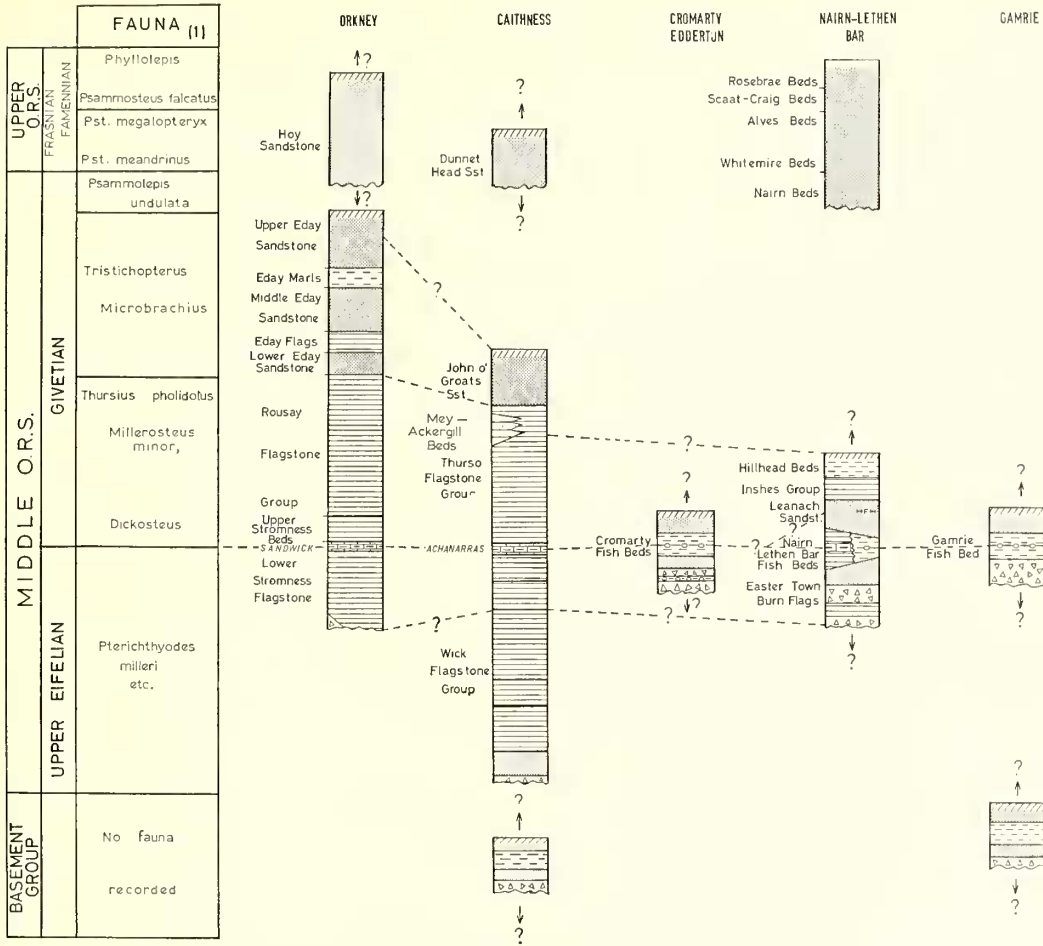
| | | FAUNA (1) |
|---|---|---|
| UPPER O.R.S. | FRASNIAN FAMENNIAN | Phyllolepis |
| | | Psammosteus falcatus |
| | | Pst. megalopteryx |
| | | Pst. meandrinus |
| MIDDLE O.R.S. | GIVETIAN | Psammolepis undulata |
| | | Tristichopterus Microbrachius |
| | | Thursius pholidotus Millerosteus minor, Dickosteus |
| | UPPER EIFELIAN | Pterichthyodes milleri etc. |
| BASEMENT GROUP | | No fauna recorded |

ORKNEY

?

Hoy Sandstone

?

Upper Eday Sandstone

Eday Marls

Middle Eday Sandstone

Eday Flags

Lower Eday Sandstone

Rousay Flagstone Group

Upper Stromness Beds

SANDWICK

Lower Stromness Flagstone

CAITHNESS

?

Dunnet Head Sst

?

?

John o' Groats Sst

Mey – Ackergill Beds

Thurso Flagstone Group

ACHANARRAS

?

Wick Flagstone Group

?

?

CROMARTY EDDERTON

?

Cromarty Fish Beds

?

?

NAIRN–LETHEN BAR

Rosebrae Beds

Scaat-Craig Beds

Alves Beds

Whitemire Beds

Nairn Beds

?

?

Hillhead Beds

Inshes Group

Leanach Sandst.

?

? Nairn Lethen Bar Fish Beds

Easter Town Burn Flags

?

GAMRIE

?

Gamrie Fish Bed

?

?

?